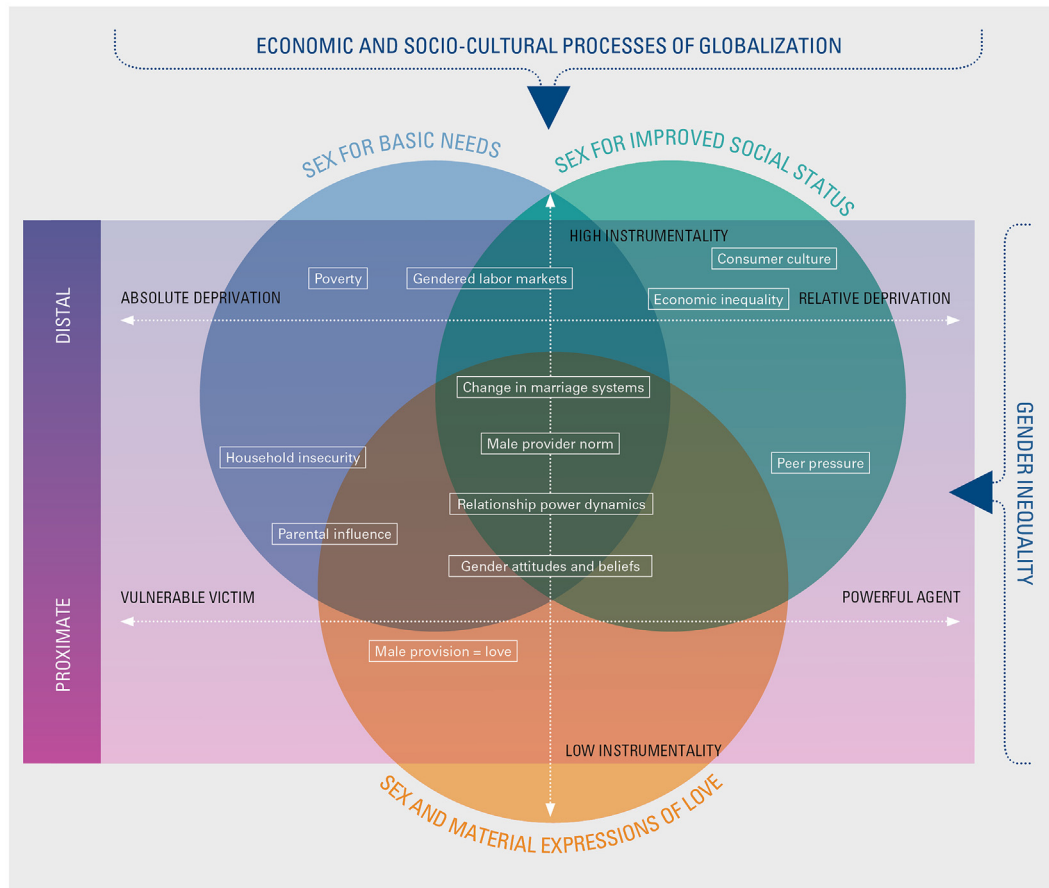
ECONOMIC AND SOCIO-CULTURAL PROCESSES OF GLOBALIZATION

SEX FOR BASIC NEEDS

SEX FOR IMPROVED SOCIAL STATUS

DISTAL

HIGH INSTRUMENTALITY

Poverty

Gendered labor markets

Consumer culture

ABSOLUTE DEPRIVATION

Economic inequality

RELATIVE DEPRIVATION

Change in marriage systems

Male provider norm

Household insecurity

Peer pressure

Relationship power dynamics

Parental influence

Gender attitudes and beliefs

PROXIMATE

VULNERABLE VICTIM

POWERFUL AGENT

Male provision = love

LOW INSTRUMENTALITY

SEX AND MATERIAL EXPRESSIONS OF LOVE

GENDER INEQUALITY